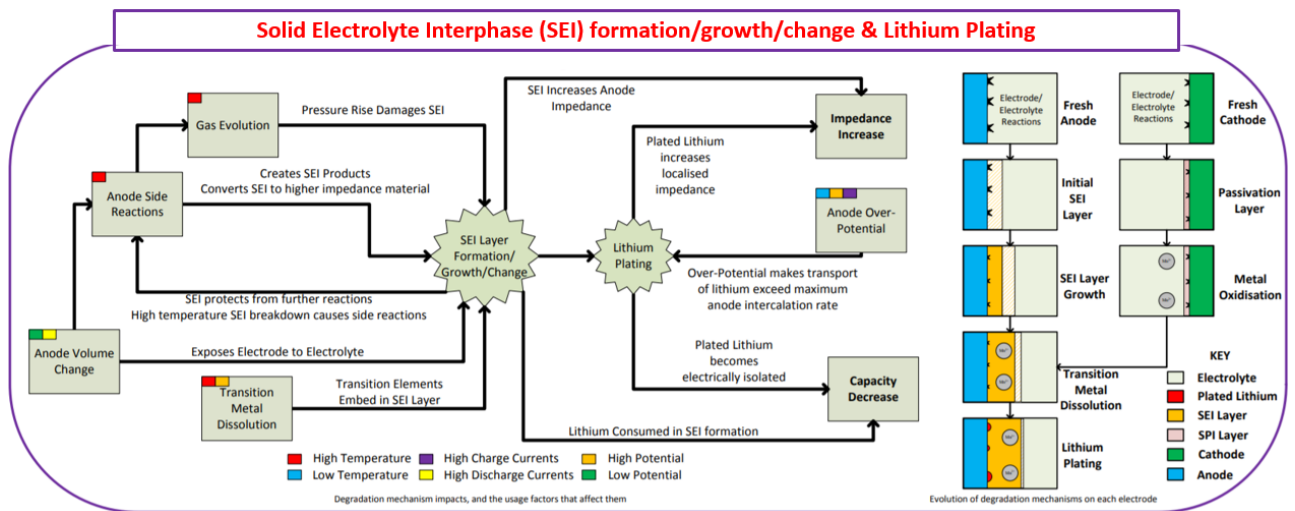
Solid Electrolyte Interphase (SEI) formation/growth/change & Lithium Plating

Gas Evolution

Pressure Rise Damages SEI

SEI Increases Anode Impedance

Impedance Increase

Anode Side Reactions

Creates SEI Products
Converts SEI to higher impedance material

Plated Lithium increases localised impedance

Anode Over-Potential

SEI Layer Formation/ Growth/Change

Lithium Plating

Over-Potential makes transport of lithium exceed maximum anode intercalation rate

SEI protects from further reactions
High temperature SEI breakdown causes side reactions

Anode Volume Change

Exposes Electrode to Electrolyte

Plated Lithium becomes electrically isolated

Capacity Decrease

Transition Metal Dissolution

Transition Elements Embed in SEI Layer

Lithium Consumed in SEI formation

High Temperature
Low Temperature
High Charge Currents
High Discharge Currents
High Potential
Low Potential

Degradation mechanism impacts, and the usage factors that affect them

Electrode/ Electrolyte Reactions

Fresh Anode

Electrode/ Electrolyte Reactions

Fresh Cathode

Initial SEI Layer

Passivation Layer

SEI Layer Growth

Metal Oxidisation

Transition Metal Dissolution

KEY
Electrolyte
Plated Lithium
SEI Layer
SPI Layer
Cathode
Anode

Lithium Plating

Evolution of degradation mechanisms on each electrode